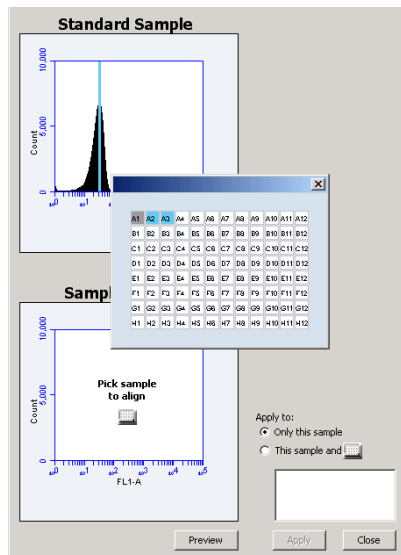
Standard Sample

10,000
5,000
0
Count
$10^0$ $10^1$ $10^2$

| A1 | A2 | A3 | A4 | A5 | A6 | A7 | A8 | A9 | A10 | A11 | A12 |
|---|---|---|---|---|---|---|---|---|---|---|---|
| B1 | B2 | B3 | B4 | B5 | B6 | B7 | B8 | B9 | B10 | B11 | B12 |
| C1 | C2 | C3 | C4 | C5 | C6 | C7 | C8 | C9 | C10 | C11 | C12 |
| D1 | D2 | D3 | D4 | D5 | D6 | D7 | D8 | D9 | D10 | D11 | D12 |
| E1 | E2 | E3 | E4 | E5 | E6 | E7 | E8 | E9 | E10 | E11 | E12 |
| F1 | F2 | F3 | F4 | F5 | F6 | F7 | F8 | F9 | F10 | F11 | F12 |
| G1 | G2 | G3 | G4 | G5 | G6 | G7 | G8 | G9 | G10 | G11 | G12 |
| H1 | H2 | H3 | H4 | H5 | H6 | H7 | H8 | H9 | H10 | H11 | H12 |

Sampl

10,000
5,000
0
Count
Pick sample to align
$10^0$ $10^1$ $10^2$ $10^3$ $10^4$ $10^5$
FL1-A

Apply to:
Only this sample
This sample and

Preview
Apply
Close